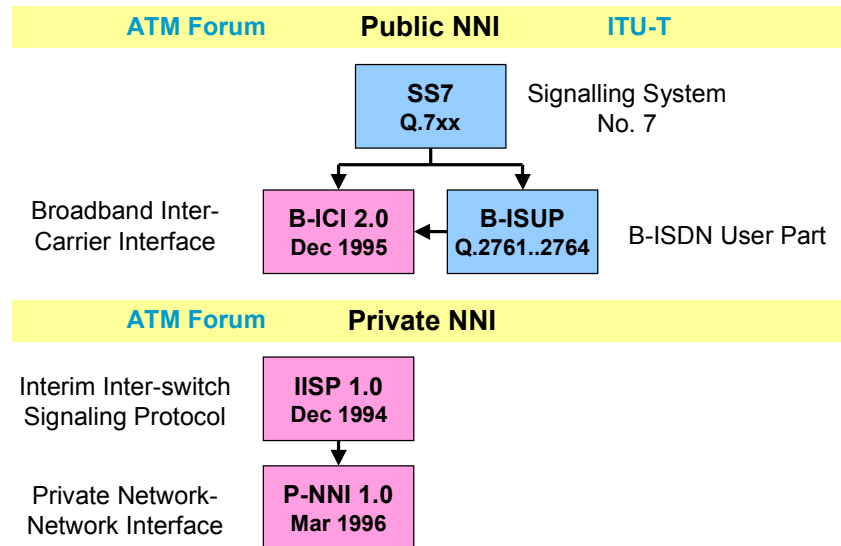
ATM Forum Public NNI ITU-T

SS7
Q.7xx

Signalling System No. 7

Broadband Inter-Carrier Interface

B-ICI 2.0
Dec 1995

B-ISUP
Q.2761..2764

B-ISDN User Part

ATM Forum Private NNI

Interim Inter-switch Signaling Protocol

IISP 1.0
Dec 1994

Private Network-Network Interface

P-NNI 1.0
Mar 1996